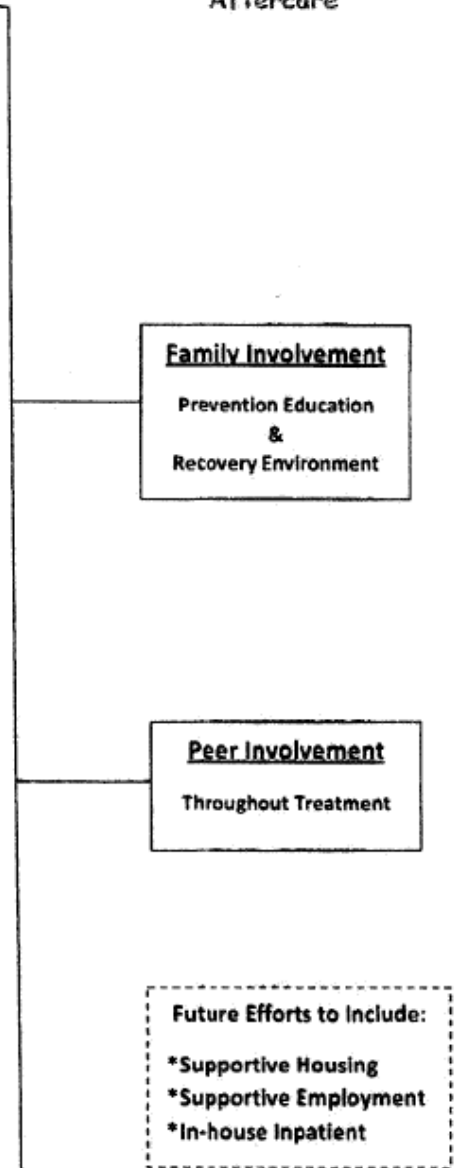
Aftercare

Family Involvement

Prevention Education
&
Recovery Environment

Peer Involvement

Throughout Treatment

Future Efforts to Include:

*Supportive Housing
*Supportive Employment
*In-house Inpatient